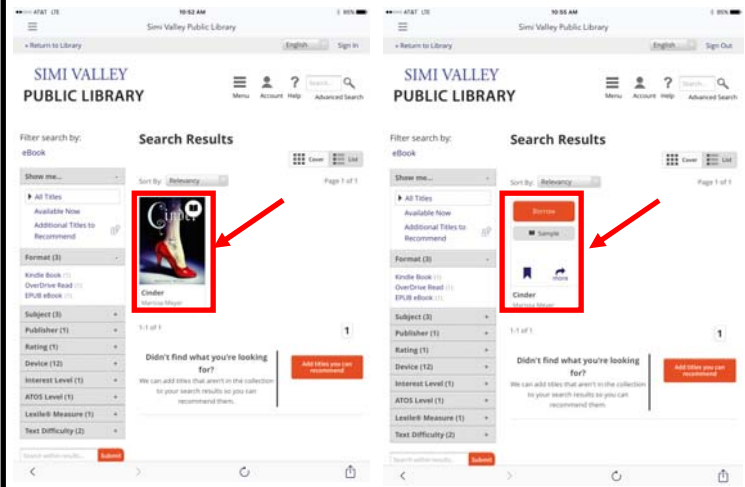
AT&T LTE 10:52 AM 95%

Simi Valley Public Library

« Return to Library English Sign In

SIMI VALLEY PUBLIC LIBRARY

Menu Account Help Search... Advanced Search

Filter search by: eBook

Search Results

Cover List

Sort By: Relevancy Page 1 of 1

Show me...

All Titles
Available Now
Additional Titles to Recommend

Format (3)

Kindle Book (1)
OverDrive Read (1)
EPUB eBook (1)

Subject (3)
Publisher (1)
Rating (1)
Device (12)
Interest Level (1)
ATOS Level (1)
Lexile® Measure (1)
Text Difficulty (2)

Cinder
Cinder
Marissa Meyer

1-1 of 1

1

Didn't find what you're looking for?
We can add titles that aren't in the collection to your search results so you can recommend them.

Add titles you can recommend

Search within results... Submit

AT&T LTE 10:55 AM 95%

Simi Valley Public Library

« Return to Library English Sign Out

SIMI VALLEY PUBLIC LIBRARY

Menu Account Help Search... Advanced Search

Filter search by: eBook

Search Results

Cover List

Sort By: Relevancy Page 1 of 1

Show me...

All Titles
Available Now
Additional Titles to Recommend

Format (3)

Kindle Book (1)
OverDrive Read (1)
EPUB eBook (1)

Subject (3)
Publisher (1)
Rating (1)
Device (12)
Interest Level (1)
ATOS Level (1)
Lexile® Measure (1)
Text Difficulty (2)

Borrow
Sample
more

Cinder
Marissa Meyer

1-1 of 1

1

Didn't find what you're looking for?
We can add titles that aren't in the collection to your search results so you can recommend them.

Add titles you can recommend

Search within results... Submit